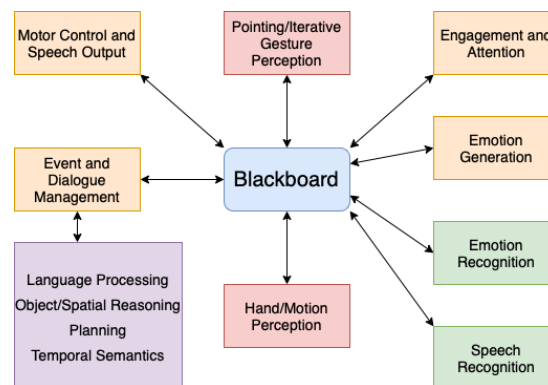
Motor Control and Speech Output

Pointing/Iterative Gesture Perception

Engagement and Attention

Emotion Generation

Event and Dialogue Management

Blackboard

Emotion Recognition

Language Processing
Object/Spatial Reasoning
Planning
Temporal Semantics

Hand/Motion Perception

Speech Recognition